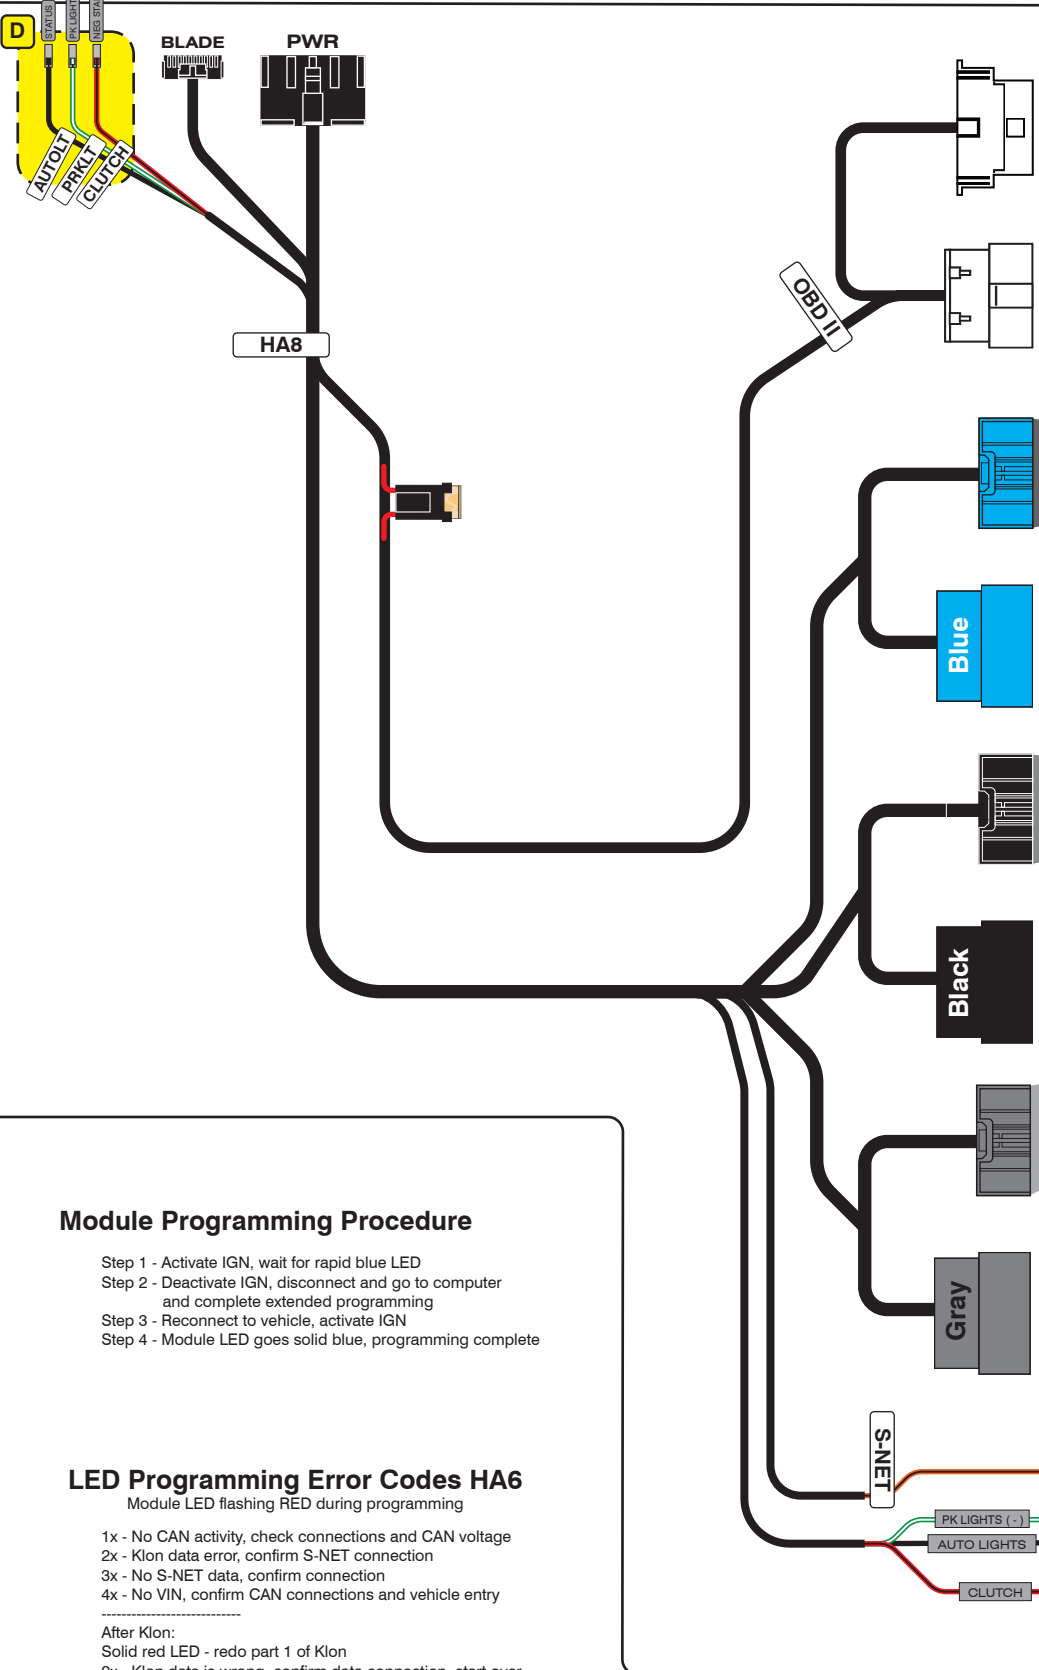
D
STATUS
PK LIGHT
NEG STA
AUTOLT
PRKLT
CLUTCH
BLADE
PWR
HA8
OBD II
Blue
Black
Gray
S-NET
PK LIGHTS ( - )
AUTO LIGHTS
CLUTCH

Module Programming Procedure

Step 1 - Activate IGN, wait for rapid blue LED
Step 2 - Deactivate IGN, disconnect and go to computer and complete extended programming
Step 3 - Reconnect to vehicle, activate IGN
Step 4 - Module LED goes solid blue, programming complete

LED Programming Error Codes HA6
Module LED flashing RED during programming

1x - No CAN activity, check connections and CAN voltage
2x - Klon data error, confirm S-NET connection
3x - No S-NET data, confirm connection
4x - No VIN, confirm CAN connections and vehicle entry
----------------------------
After Klon:
Solid red LED - redo part 1 of Klon
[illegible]